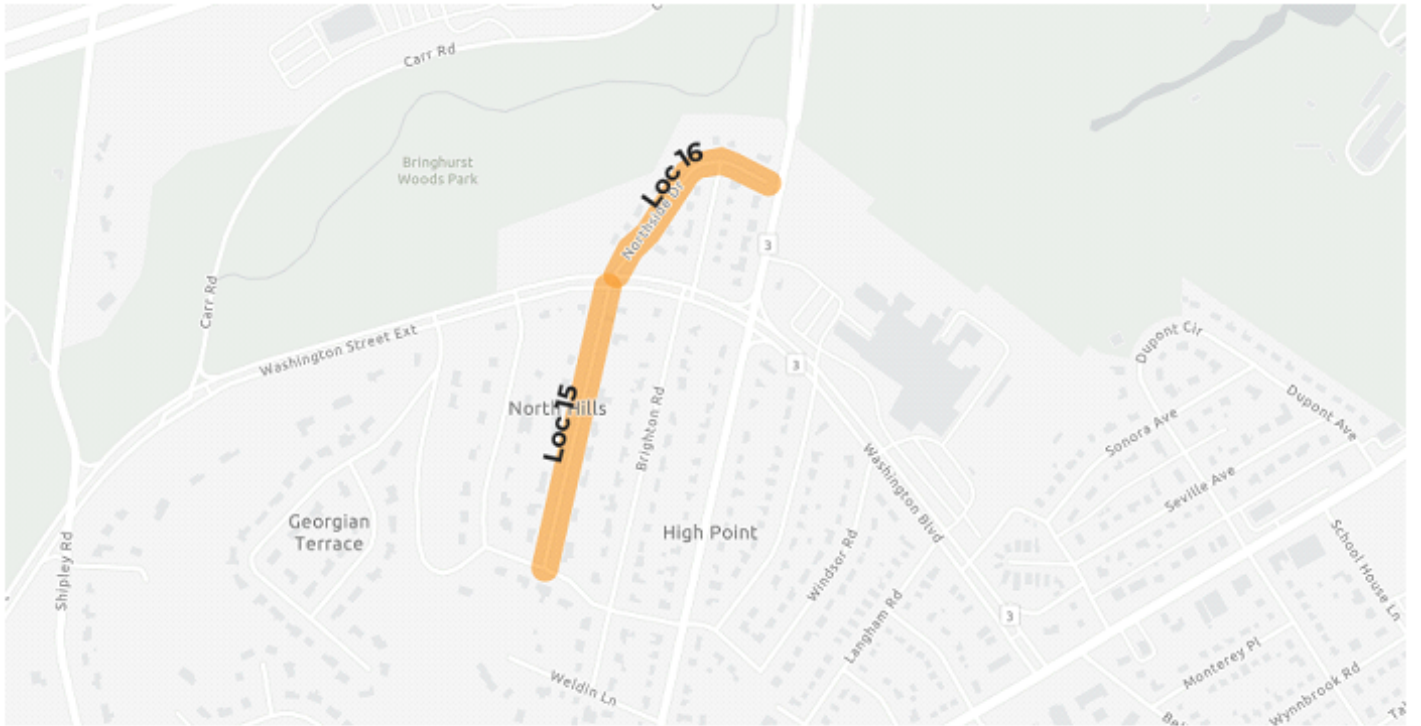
Carr Rd

Bringhurst Woods Park

Loc 16

Northside Dr

3

Carr Rd

Washington Street Ext

3

Dupont Cir

Loc 15

North Hills

Brighton Rd

Sonora Ave

Dupont Ave

Washington Blvd

Seville Ave

Georgian Terrace

High Point

School House Ln

Shipley Rd

Windsor Rd

Langham Rd

3

Monterey Pl

Weldin Ln

Wynnbrook Rd